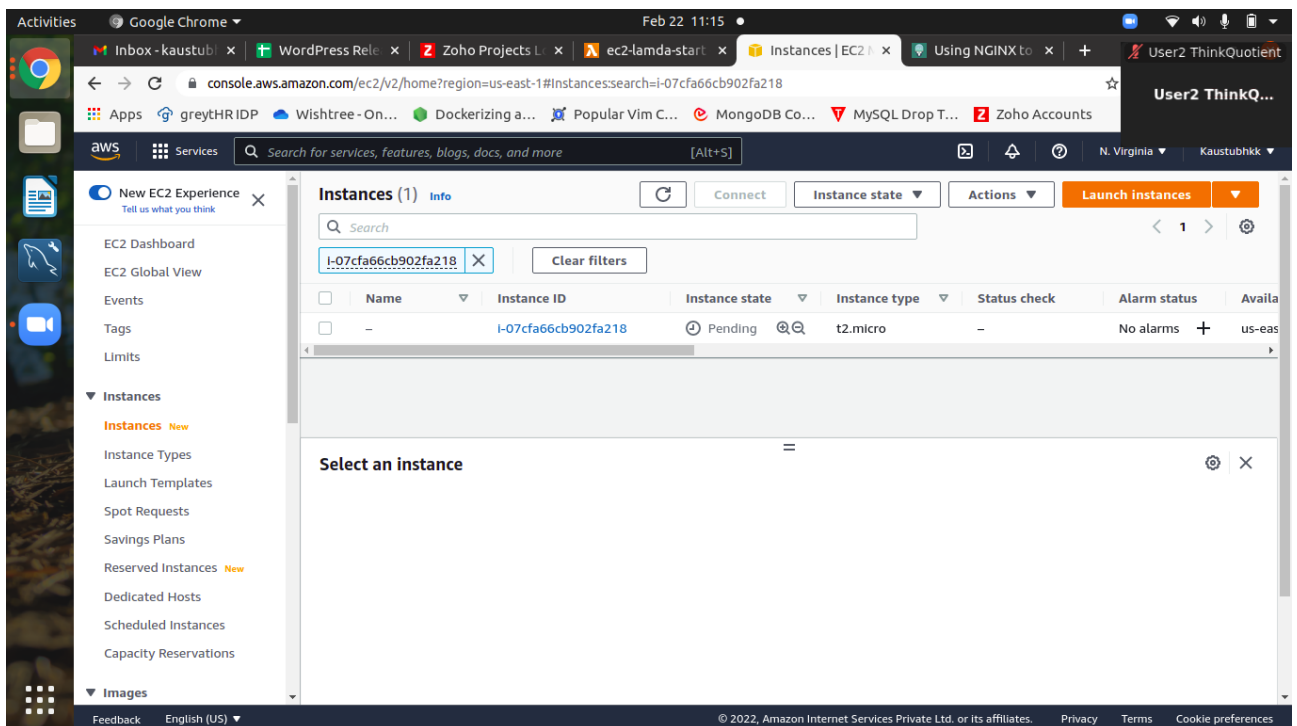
Activities Google Chrome ▾ Feb 22 11:15 ●

Inbox - kaustubl × WordPress Rele × Zoho Projects L × ec2-lamda-start × Instances | EC2 × Using NGINX to × + User2 ThinkQuotient

console.aws.amazon.com/ec2/v2/home?region=us-east-1#Instances:search=i-07cfa66cb902fa218

User2 ThinkQ...

Apps greytHR IDP Wishtree - On... Dockerizing a... Popular Vim C... MongoDB Co... MySQL Drop T... Zoho Accounts

aws Services Search for services, features, blogs, docs, and more [Alt+S] N. Virginia ▾ Kaustubhkk ▾

New EC2 Experience
Tell us what you think

EC2 Dashboard
EC2 Global View
Events
Tags
Limits

▼ Instances
Instances New
Instance Types
Launch Templates
Spot Requests
Savings Plans
Reserved Instances New
Dedicated Hosts
Scheduled Instances
Capacity Reservations

▼ Images

Instances (1) Info

Connect Instance state ▼ Actions ▼ Launch instances ▼

Search

1

i-07cfa66cb902fa218 Clear filters

| Name | Instance ID | Instance state | Instance type | Status check | Alarm status | Availa |
|---|---|---|---|---|---|---|
| – | i-07cfa66cb902fa218 | Pending | t2.micro | – | No alarms + | us-eas |

Select an instance

Feedback English (US) ▼ © 2022, Amazon Internet Services Private Ltd. or its affiliates. Privacy Terms Cookie preferences